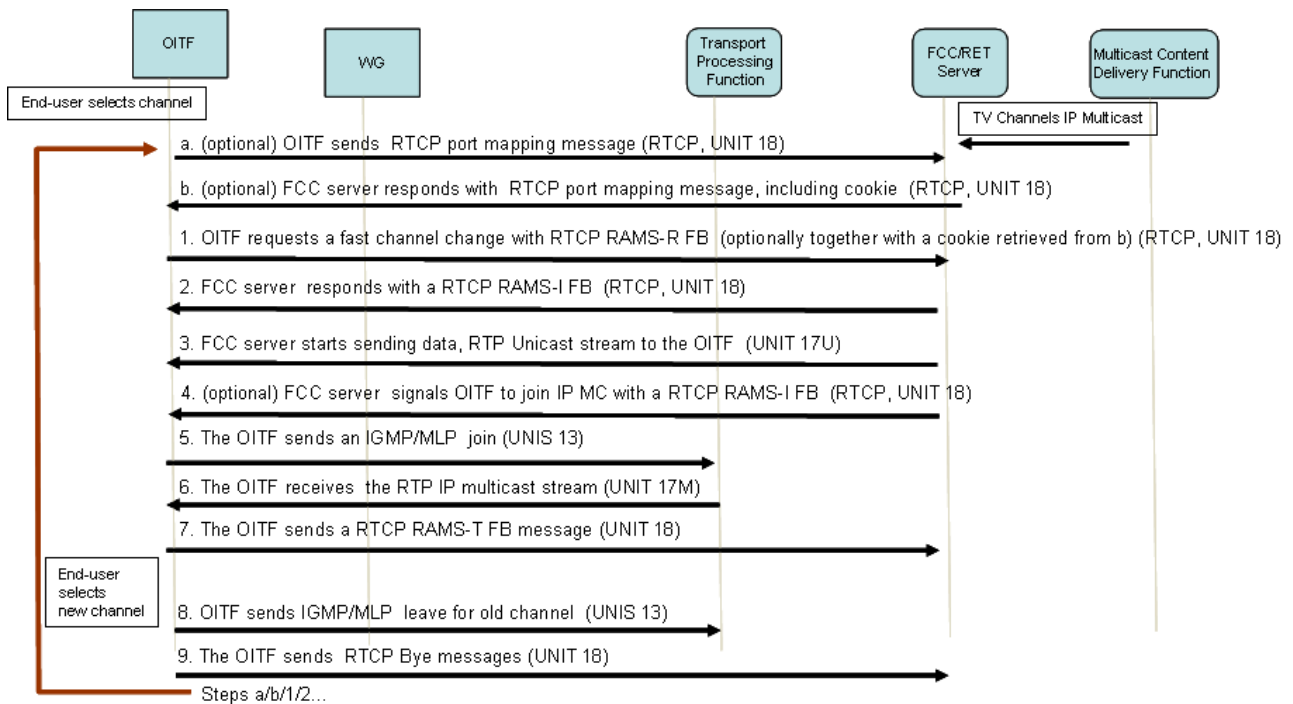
OITF

WG

Transport Processing Function

FCC/RET Server

Multicast Content Delivery Function

End-user selects channel

TV Channels IP Multicast

a. (optional) OITF sends RTCP port mapping message (RTCP, UNIT 18)

b. (optional) FCC server responds with RTCP port mapping message, including cookie (RTCP, UNIT 18)

1. OITF requests a fast channel change with RTCP RAMS-R FB (optionally together with a cookie retrieved from b) (RTCP, UNIT 18)

2. FCC server responds with a RTCP RAMS-I FB (RTCP, UNIT 18)

3. FCC server starts sending data, RTP Unicast stream to the OITF (UNIT 17U)

4. (optional) FCC server signals OITF to join IP MC with a RTCP RAMS-I FB (RTCP, UNIT 18)

5. The OITF sends an IGMP/MLP join (UNIS 13)

6. The OITF receives the RTP IP multicast stream (UNIT 17M)

7. The OITF sends a RTCP RAMS-T FB message (UNIT 18)

End-user selects new channel

8. OITF sends IGMP/MLP leave for old channel (UNIS 13)

9. The OITF sends RTCP Bye messages (UNIT 18)

Steps a/b/1/2...